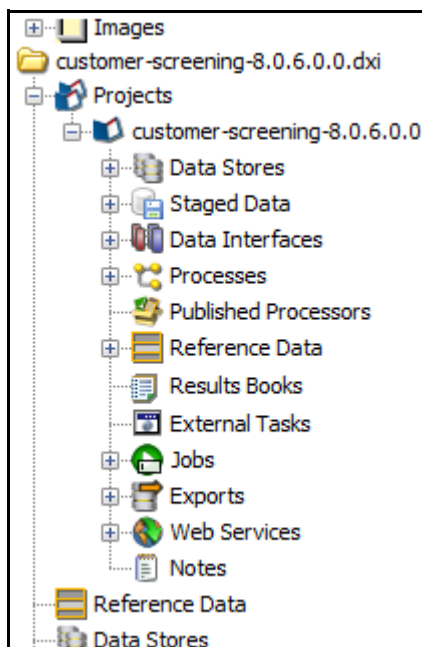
Images
customer-screening-8.0.6.0.0.dxi
Projects
customer-screening-8.0.6.0.0
Data Stores
Staged Data
Data Interfaces
Processes
Published Processors
Reference Data
Results Books
External Tasks
Jobs
Exports
Web Services
Notes
Reference Data
Data Stores